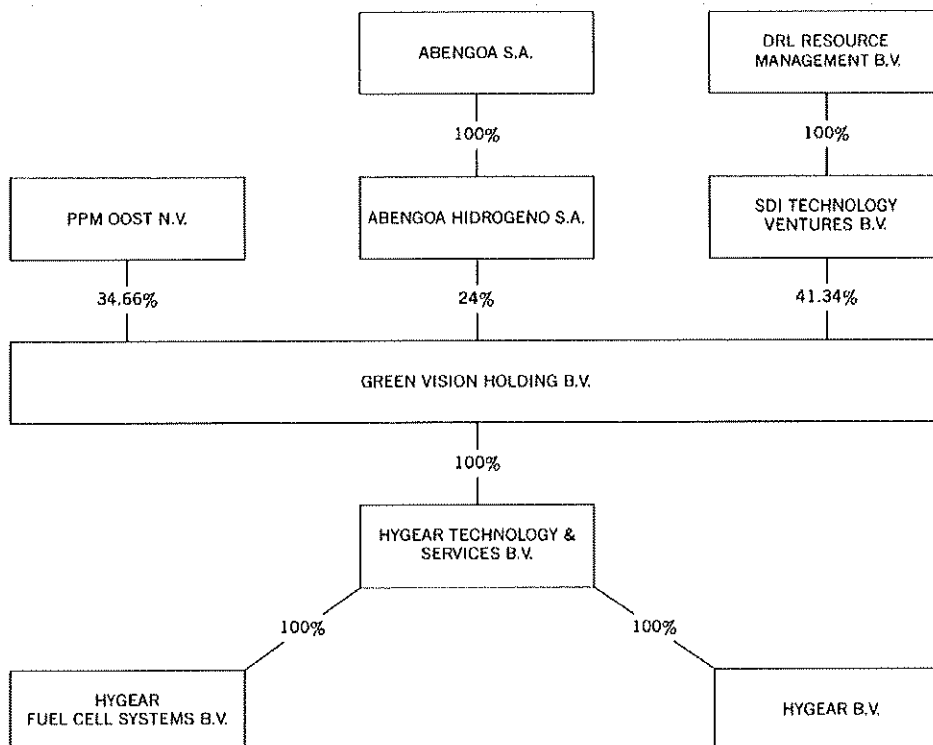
ABENGOA S.A.

DRL RESOURCE MANAGEMENT B.V.

100%

100%

PPM OOST N.V.

ABENGOA HIDROGENO S.A.

SDI TECHNOLOGY VENTURES B.V.

34.66%

24%

41.34%

GREEN VISION HOLDING B.V.

100%

HYGEAR TECHNOLOGY & SERVICES B.V.

100%

100%

HYGEAR FUEL CELL SYSTEMS B.V.

HYGEAR B.V.